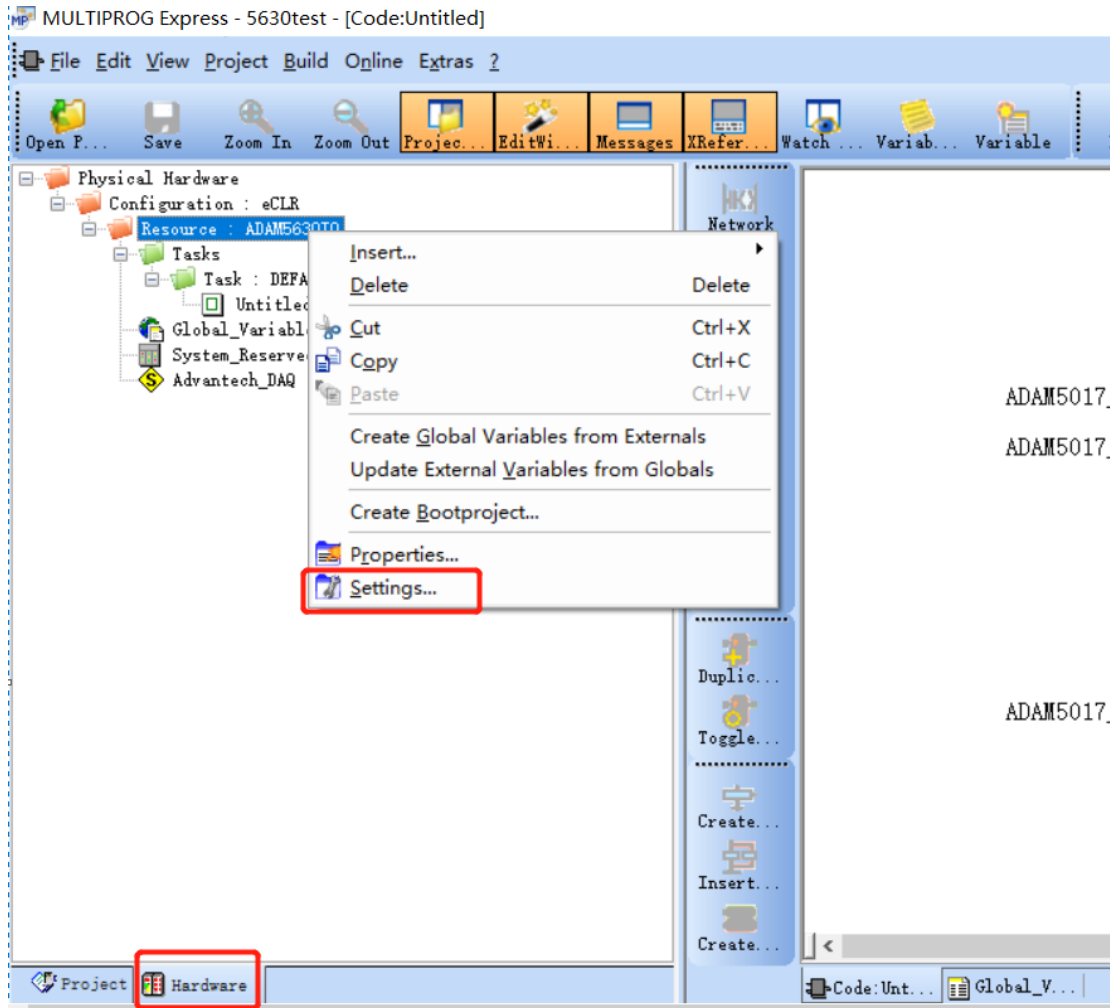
MULTIPROG Express - 5630test - [Code:Untitled]

File Edit View Project Build Online Extras ?

Open P... Save Zoom In Zoom Out Projec... EditWi... Messages XRefer... Watch ... Variab... Variable

Physical Hardware
Configuration : eCLR
Resource : ADAM5630TQ
Tasks
Task : DEFA
Untitled
Global_Variabl
System_Reserve
Advantech_DAQ

Insert...
Delete Delete
Cut Ctrl+X
Copy Ctrl+C
Paste Ctrl+V
Create Global Variables from Externals
Update External Variables from Globals
Create Bootproject...
Properties...
Settings...

Network
Duplic...
Toggle...
Create...
Insert...
Create...

ADAM5017_
ADAM5017_
ADAM5017_

Project Hardware

Code:Unt... Global_V...